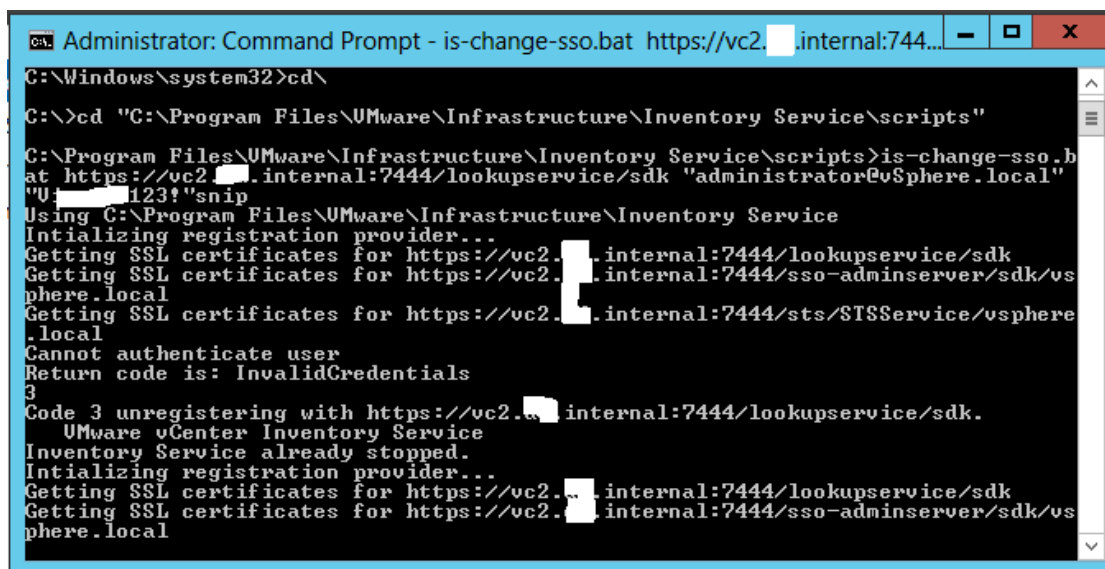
Administrator: Command Prompt - is-change-sso.bat https://vc2.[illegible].internal:744...

C:\Windows\system32>cd\

C:\>cd "C:\Program Files\VMware\Infrastructure\Inventory Service\scripts"

C:\Program Files\VMware\Infrastructure\Inventory Service\scripts>is-change-sso.bat https://vc2.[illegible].internal:7444/lookupservice/sdk "administrator@vSphere.local" "V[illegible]123!"snip
Using C:\Program Files\VMware\Infrastructure\Inventory Service
Intializing registration provider...
Getting SSL certificates for https://vc2.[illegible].internal:7444/lookupservice/sdk
Getting SSL certificates for https://vc2.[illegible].internal:7444/sso-adminserver/sdk/vsphere.local
Getting SSL certificates for https://vc2.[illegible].internal:7444/sts/STSService/vsphere.local
Cannot authenticate user
Return code is: InvalidCredentials
3
Code 3 unregistering with https://vc2.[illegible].internal:7444/lookupservice/sdk.
VMware vCenter Inventory Service
Inventory Service already stopped.
Intializing registration provider...
Getting SSL certificates for https://vc2.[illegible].internal:7444/lookupservice/sdk
Getting SSL certificates for https://vc2.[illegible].internal:7444/sso-adminserver/sdk/vsphere.local